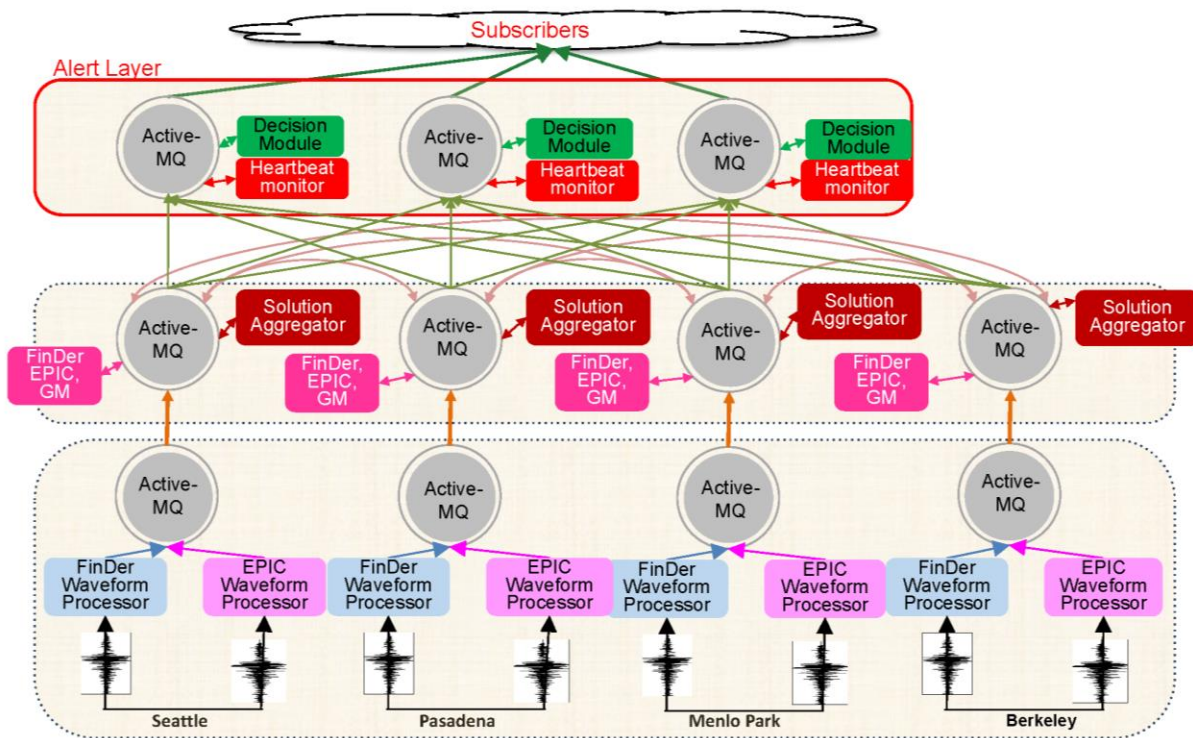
Subscribers

Alert Layer

Active-MQ

Decision Module

Heartbeat monitor

Active-MQ

Decision Module

Heartbeat monitor

Active-MQ

Decision Module

Heartbeat monitor

Active-MQ

Solution Aggregator

FinDer EPIC, GM

Active-MQ

Solution Aggregator

FinDer, EPIC, GM

Active-MQ

Solution Aggregator

FinDer EPIC, GM

Active-MQ

Solution Aggregator

FinDer EPIC, GM

Active-MQ

FinDer Waveform Processor

EPIC Waveform Processor

Active-MQ

FinDer Waveform Processor

EPIC Waveform Processor

Active-MQ

FinDer Waveform Processor

EPIC Waveform Processor

Active-MQ

FinDer Waveform Processor

EPIC Waveform Processor

Seattle

Pasadena

Menlo Park

Berkeley